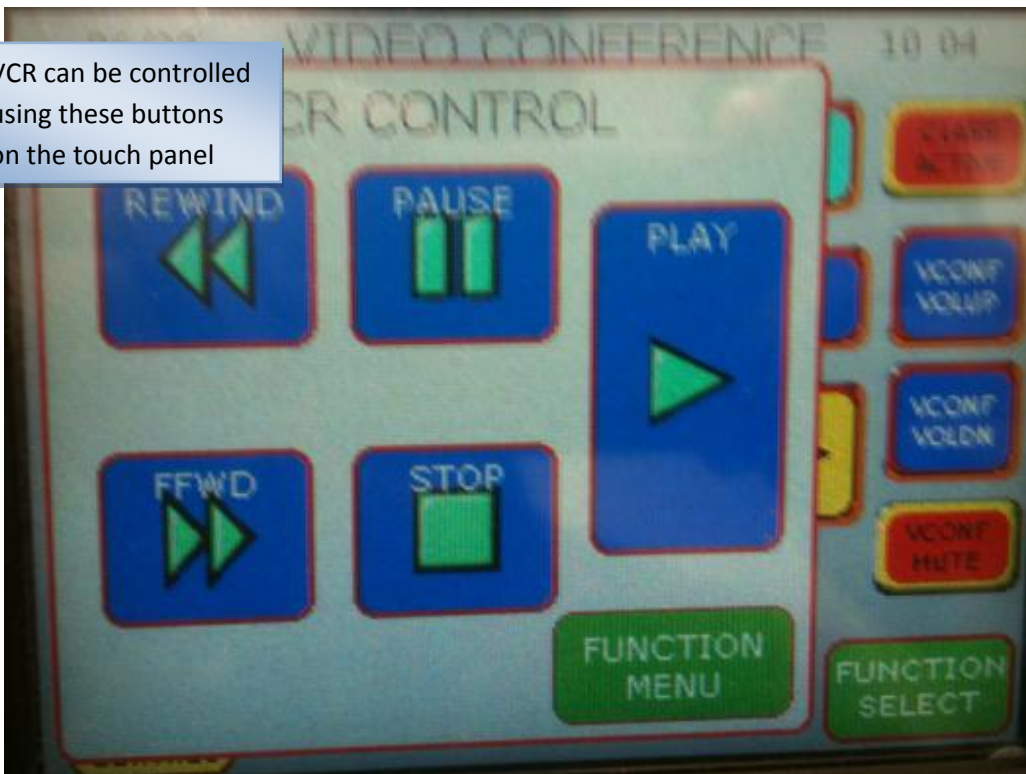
VCR can be controlled using these buttons on the touch panel

VIDEO CONFERENCE 10 04

CR CONTROL

REWIND

PAUSE

PLAY

FFWD

STOP

FUNCTION MENU

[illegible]

VCONF VOLUP

VCONF VOLDN

VCONF MUTE

FUNCTION SELECT